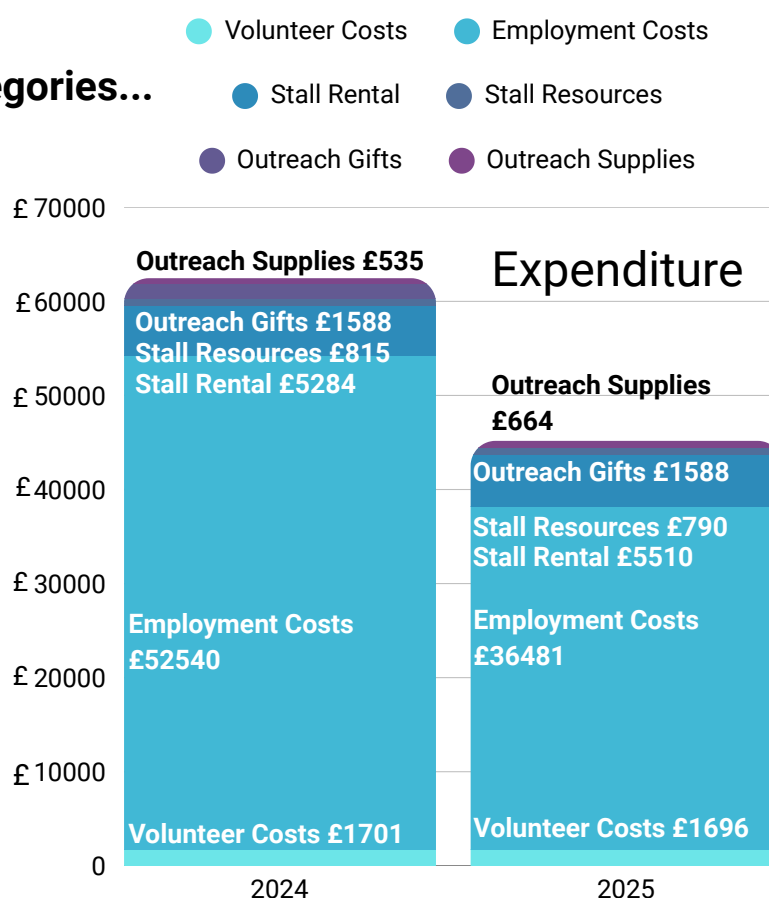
egories...

Volunteer Costs
Employment Costs
Stall Rental
Stall Resources
Outreach Gifts
Outreach Supplies

Expenditure

£ 70000
£ 60000
£ 50000
£ 40000
£ 30000
£ 20000
£ 10000
0

Outreach Supplies £535
Outreach Gifts £1588
Stall Resources £815
Stall Rental £5284
Employment Costs £52540
Volunteer Costs £1701

Outreach Supplies £664
Outreach Gifts £1588
Stall Resources £790
Stall Rental £5510
Employment Costs £36481
Volunteer Costs £1696

2024
2025